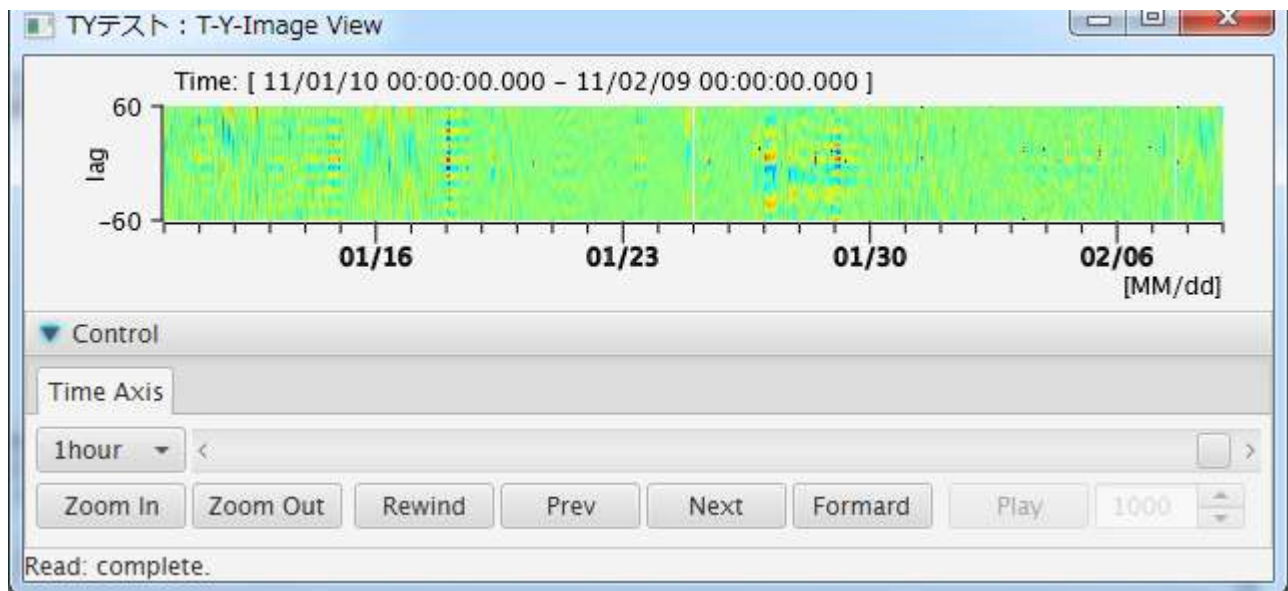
TYテスト：T-Y-Image View

Time: [ 11/01/10 00:00:00.000 – 11/02/09 00:00:00.000 ]

60
lag
-60

01/16
01/23
01/30
02/06
[MM/dd]

Control

Time Axis

1hour

Zoom In
Zoom Out
Rewind
Prev
Next
Formard
Play
1000

Read: complete.